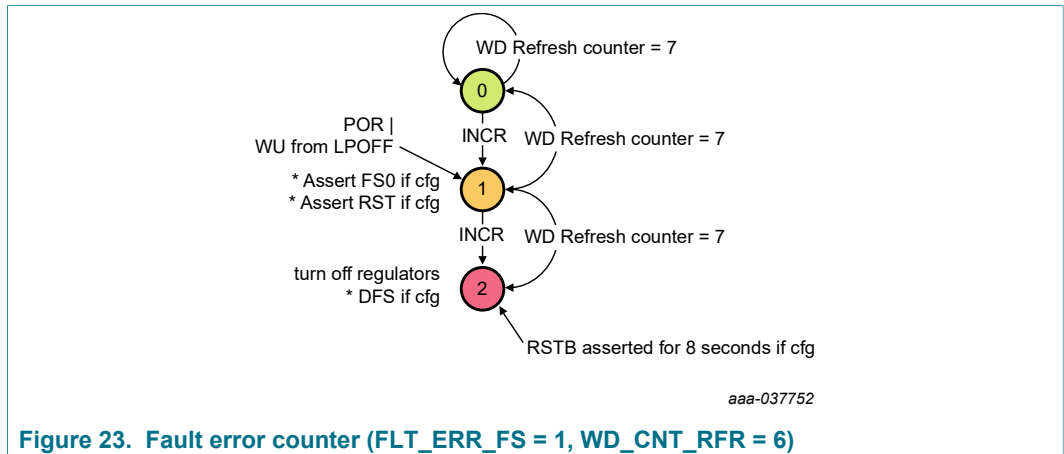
WD Refresh counter = 7

0

INCR

WD Refresh counter = 7

POR |
WU from LPOFF

* Assert FS0 if cfg
* Assert RST if cfg

1

INCR

WD Refresh counter = 7

turn off regulators
* DFS if cfg

2

RSTB asserted for 8 seconds if cfg

aaa-037752

Figure 23. Fault error counter (FLT_ERR_FS = 1, WD_CNT_RFR = 6)